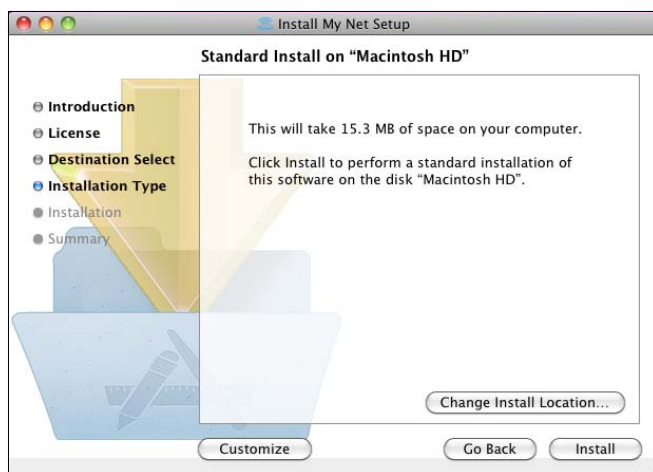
Install My Net Setup

Standard Install on "Macintosh HD"

Introduction
License
Destination Select
Installation Type
Installation
Summary

This will take 15.3 MB of space on your computer.

Click Install to perform a standard installation of this software on the disk "Macintosh HD".

Change Install Location...

Customize

Go Back

Install